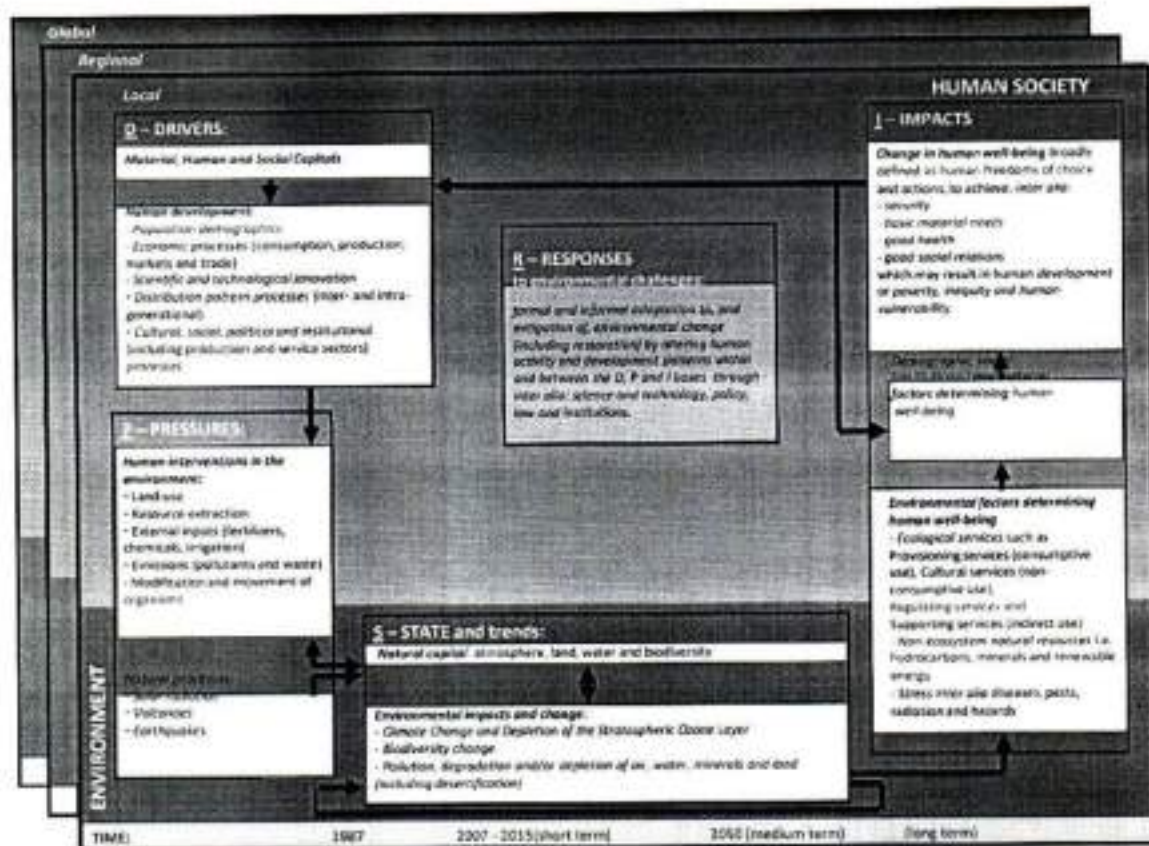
Global

Regional

Local

HUMAN SOCIETY

D – DRIVERS:

Material, Human and Social Capitals

Human development:
- Population demographics
- Economic processes (consumption, production, markets and trade)
- Scientific and technological innovation
- Distribution pattern processes (inter- and intra-generational)
- Cultural, social, political and institutional (including production and service sectors) processes

I – IMPACTS

Change in human well-being broadly defined as human freedoms of choice and actions, to achieve, inter alia:
- security
- basic material needs
- good health
- good social relations
which may result in human development or poverty, inequity and human vulnerability.

R – RESPONSES
to environmental challenges:

formal and informal adaptation to, and mitigation of, environmental change (including restoration) by altering human activity and development patterns within and between the D, P and I boxes through inter alia: science and technology, policy, law and institutions.

Demographic, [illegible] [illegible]

factors determining human well-being

P – PRESSURES:

Human interventions in the environment:
- Land use
- Resource extraction
- External inputs (fertilizers, chemicals, irrigation)
- Emissions (pollutants and waste)
- Modification and movement of organisms

Environmental factors determining human well-being
- Ecological services such as Provisioning services (consumptive use), Cultural services (non-consumptive use), Regulating services and Supporting services (indirect use)
- Non-ecosystem natural resources i.e. hydrocarbons, minerals and renewable energy
- Stress inter alia diseases, pests, radiation and hazards

S – STATE and trends:

Natural capital: atmosphere, land, water and biodiversity

Natural processes:
- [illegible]
- Volcanoes
- Earthquakes

Environmental impacts and change:
- Climate Change and Depletion of the Stratospheric Ozone Layer
- Biodiversity change
- Pollution, degradation and/or depletion of air, water, minerals and land (including desertification)

ENVIRONMENT

TIME: 1987 2007 - 2015 (short term) 2050 (medium term) (long term)